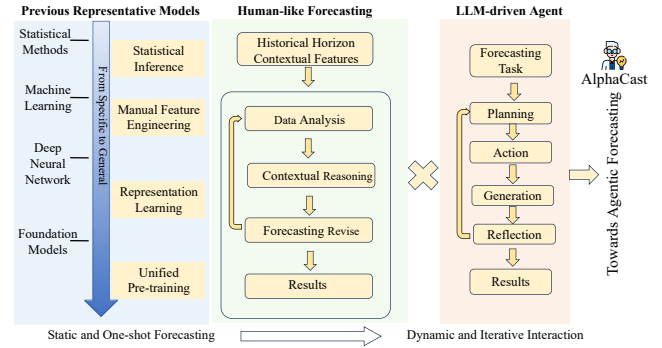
Previous Representative Models

Statistical Methods

Machine Learning

Deep Neural Network

Foundation Models

From Specific to General

Statistical Inference

Manual Feature Engineering

Representation Learning

Unified Pre-training

Human-like Forecasting

Historical Horizon Contextual Features

Data Analysis

Contextual Reasoning

Forecasting Revise

Results

LLM-driven Agent

Forecasting Task

Planning

Action

Generation

Reflection

Results

AlphaCast

Towards Agentic Forecasting

Static and One-shot Forecasting

Dynamic and Iterative Interaction